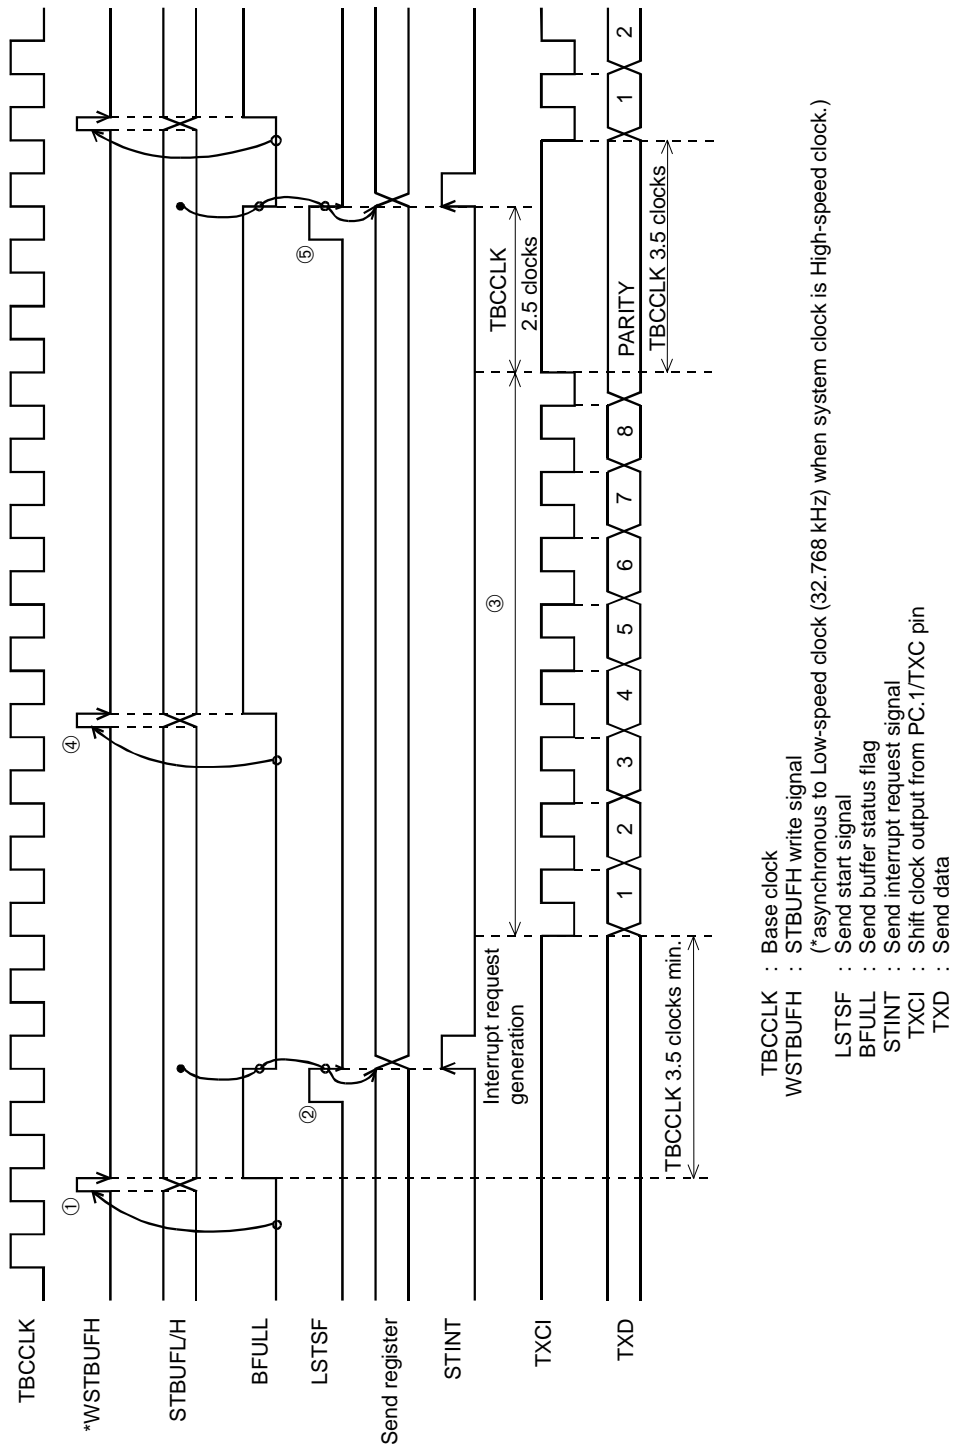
TBCCLK
*WSTBUFH
STBUFL/H
BFULL
LSTSF
Send register
STINT
TXCI
TXD

①
②
④
③
⑤

Interrupt request generation

TBCCLK 3.5 clocks min.

TBCCLK 2.5 clocks

PARITY
TBCCLK 3.5 clocks

1 2 3 4 5 6 7 8 1 2

TBCCLK : Base clock
WSTBUFH : STBUFH write signal
(*asynchronous to Low-speed clock (32.768 kHz) when system clock is High-speed clock.)
LSTSF : Send start signal
BFULL : Send buffer status flag
STINT : Send interrupt request signal
TXCI : Shift clock output from PC.1/TXC pin
TXD : Send data